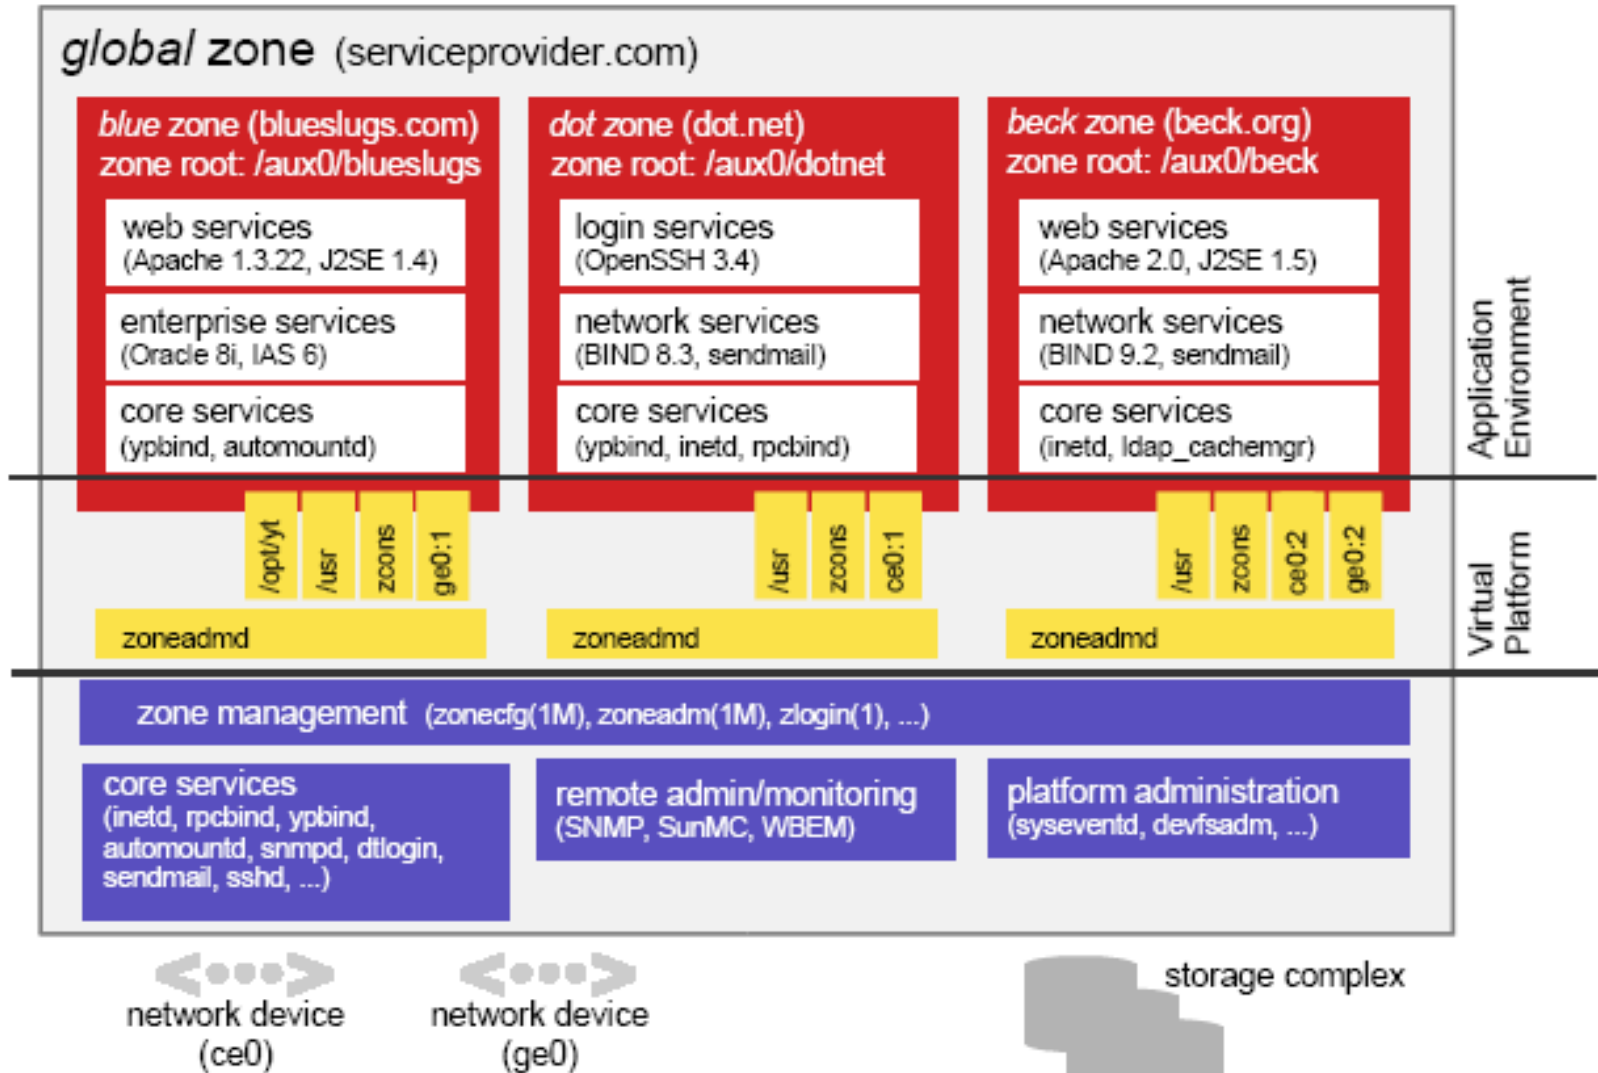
global zone (serviceprovider.com)

blue zone (blueslugs.com)
zone root: /aux0/blueslugs

web services
(Apache 1.3.22, J2SE 1.4)

enterprise services
(Oracle 8i, IAS 6)

core services
(ypbind, automountd)

/opt/yt
/usr
zcons
ge0:1

zoneadmd

dot zone (dot.net)
zone root: /aux0/dotnet

login services
(OpenSSH 3.4)

network services
(BIND 8.3, sendmail)

core services
(ypbind, inetd, rpcbind)

/usr
zcons
ce0:1

zoneadmd

beck zone (beck.org)
zone root: /aux0/beck

web services
(Apache 2.0, J2SE 1.5)

network services
(BIND 9.2, sendmail)

core services
(inetd, ldap_cachemgr)

/usr
zcons
ce0:2
ge0:2

zoneadmd

Application Environment

Virtual Platform

zone management (zonecfg(1M), zoneadm(1M), zlogin(1), ...)

core services
(inetd, rpcbind, ypbind, automountd, snmpd, dtlogin, sendmail, sshd, ...)

remote admin/monitoring
(SNMP, SunMC, WBEM)

platform administration
(syseventd, devfsadm, ...)

network device
(ce0)

network device
(ge0)

storage complex